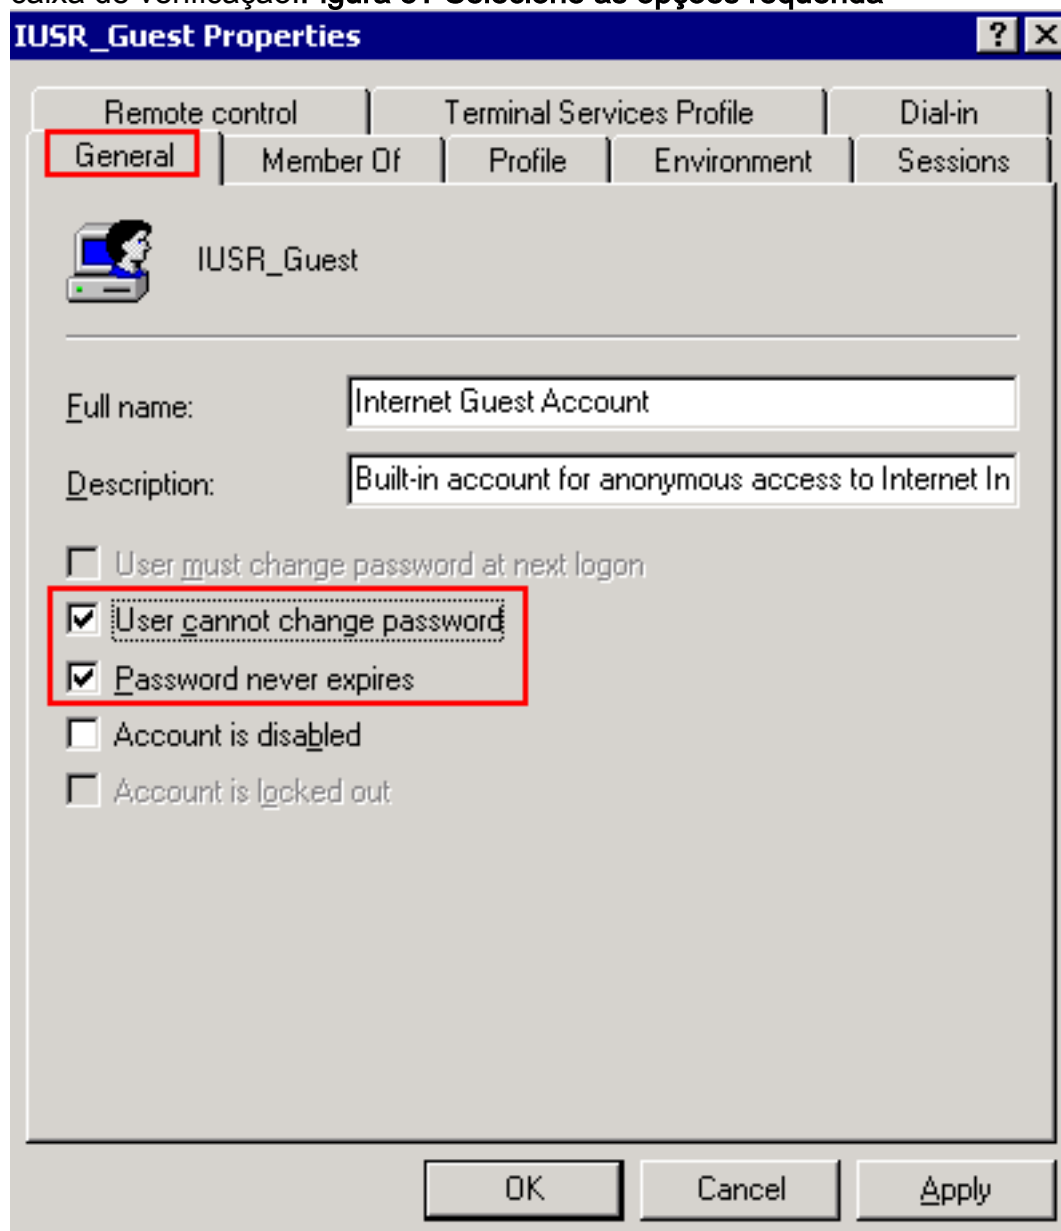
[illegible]

IUSR_Guest Properties

?

Remote control

Terminal Services Profile

Dial-in

General

Member Of

Profile

Environment

Sessions

IUSR_Guest

Full name: Internet Guest Account

Description: Built-in account for anonymous access to Internet In

User must change password at next logon

User cannot change password

Password never expires

Account is disabled

Account is locked out

OK

Cancel

Apply